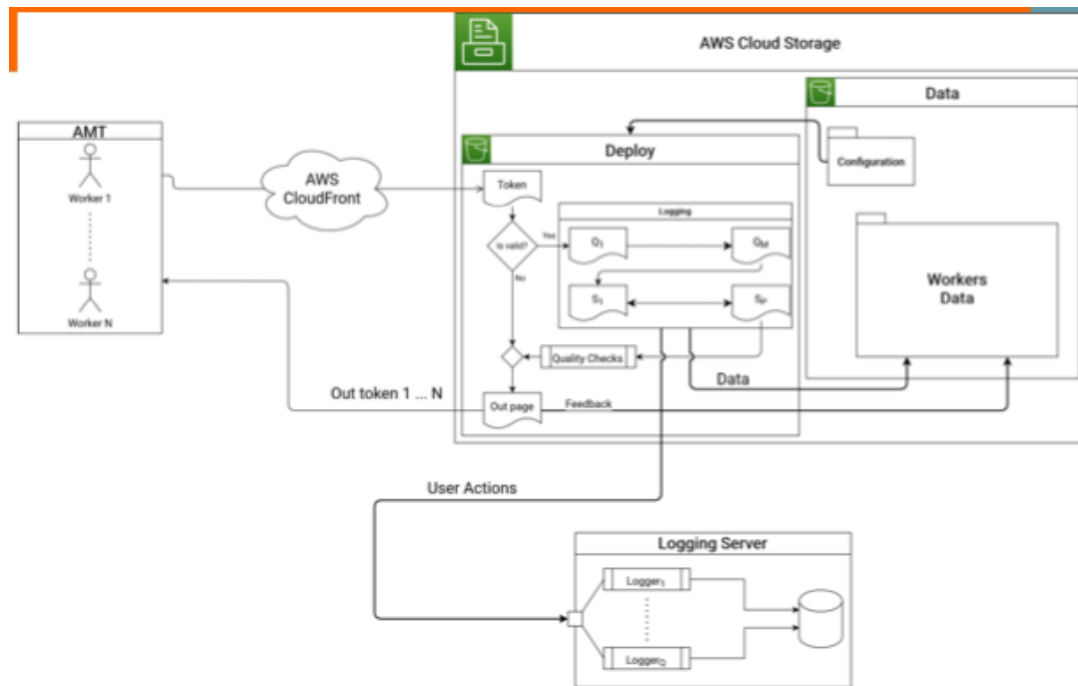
AWS Cloud Storage

Data

Configuration

Workers Data

Deploy

Token

Logging

Is valid?

Yes

No

$Q_1$

$Q_M$

$S_1$

$S_P$

Quality Checks

Data

Out page

Feedback

AMT

Worker 1

Worker N

AWS CloudFront

Out token 1 ... N

User Actions

Logging Server

$Logger_1$

$Logger_Q$